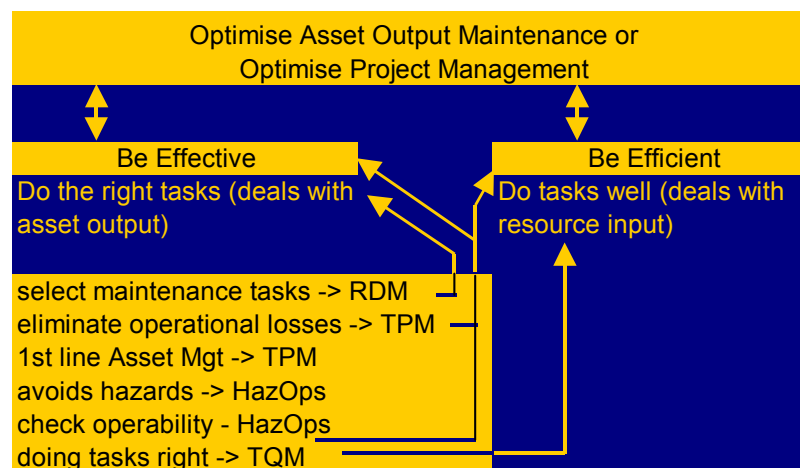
Optimise Asset Output Maintenance or
Optimise Project Management

Be Effective
Do the right tasks (deals with asset output)

Be Efficient
Do tasks well (deals with resource input)

select maintenance tasks -> RDM
eliminate operational losses -> TPM
1st line Asset Mgt -> TPM
avoids hazards -> HazOps
check operability - HazOps
doing tasks right -> TQM